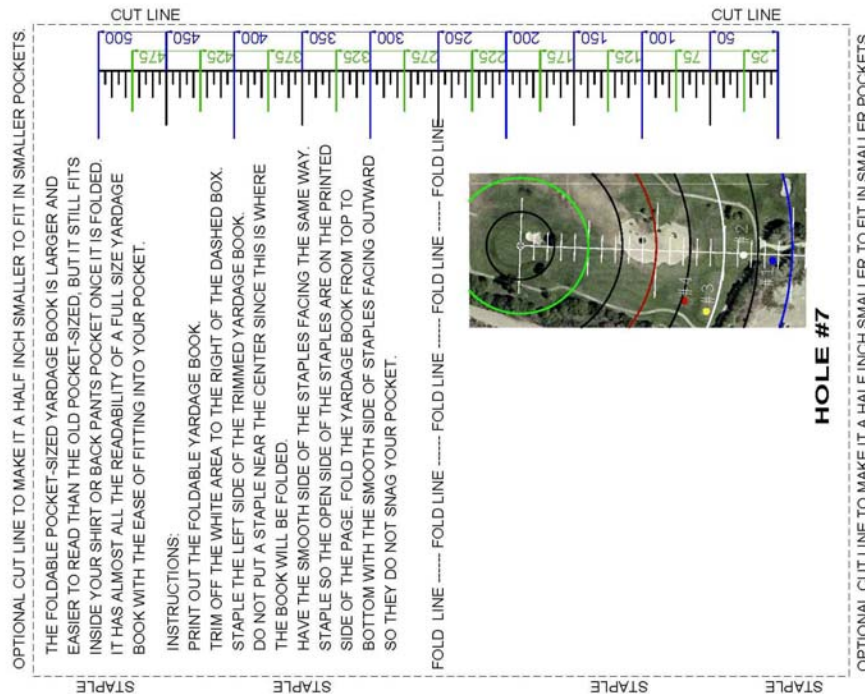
CUT LINE

CUT LINE

OPTIONAL CUT LINE TO MAKE IT A HALF INCH SMALLER TO FIT IN SMALLER POCKETS.

THE FOLDABLE POCKET-SIZED YARDAGE BOOK IS LARGER AND EASIER TO READ THAN THE OLD POCKET-SIZED, BUT IT STILL FITS INSIDE YOUR SHIRT OR BACK PANTS POCKET ONCE IT IS FOLDED. IT HAS ALMOST ALL THE READABILITY OF A FULL SIZE YARDAGE BOOK WITH THE EASE OF FITTING INTO YOUR POCKET.

INSTRUCTIONS:
PRINT OUT THE FOLDABLE YARDAGE BOOK.
TRIM OFF THE WHITE AREA TO THE RIGHT OF THE DASHED BOX.
STAPLE THE LEFT SIDE OF THE TRIMMED YARDAGE BOOK.
DO NOT PUT A STAPLE NEAR THE CENTER SINCE THIS IS WHERE THE BOOK WILL BE FOLDED.
HAVE THE SMOOTH SIDE OF THE STAPLES FACING THE SAME WAY.
STAPLE SO THE OPEN SIDE OF THE STAPLES ARE ON THE PRINTED SIDE OF THE PAGE. FOLD THE YARDAGE BOOK FROM TOP TO BOTTOM WITH THE SMOOTH SIDE OF STAPLES FACING OUTWARD SO THEY DO NOT SNAG YOUR POCKET.

FOLD LINE ------ FOLD LINE ------ FOLD LINE ------ FOLD LINE ------ FOLD LINE

500 475 450 425 400 375 350 325 300 275 250 225 200 175 150 125 100 75 50 25

#4 #3 #2 #1

HOLE #7

OPTIONAL CUT LINE TO MAKE IT A HALF INCH SMALLER TO FIT IN SMALLER POCKETS

STAPLE STAPLE STAPLE STAPLE